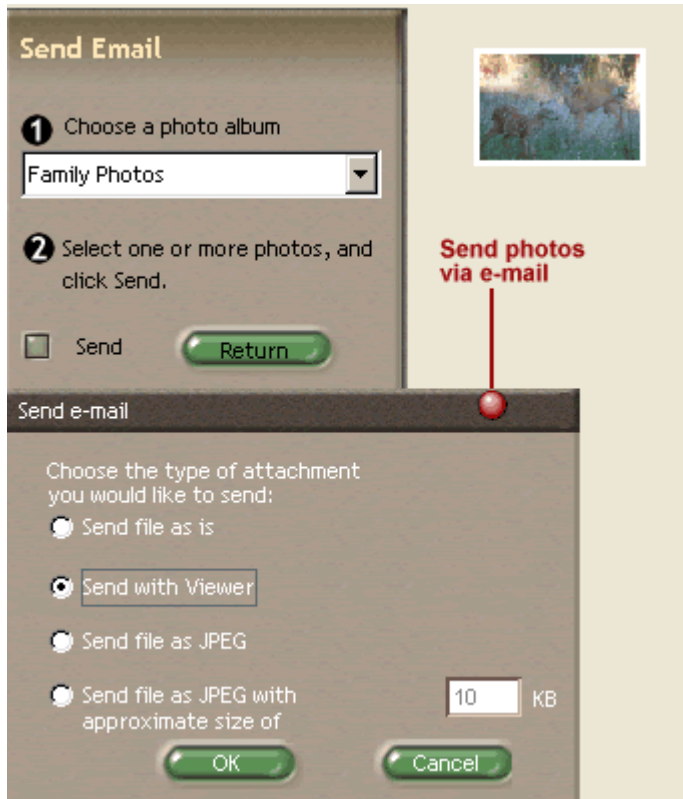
Send Email

1 Choose a photo album

Family Photos

2 Select one or more photos, and click Send.

Send

Return

Send photos via e-mail

Send e-mail

Choose the type of attachment you would like to send:

Send file as is

Send with Viewer

Send file as JPEG

Send file as JPEG with approximate size of

10

KB

OK

Cancel